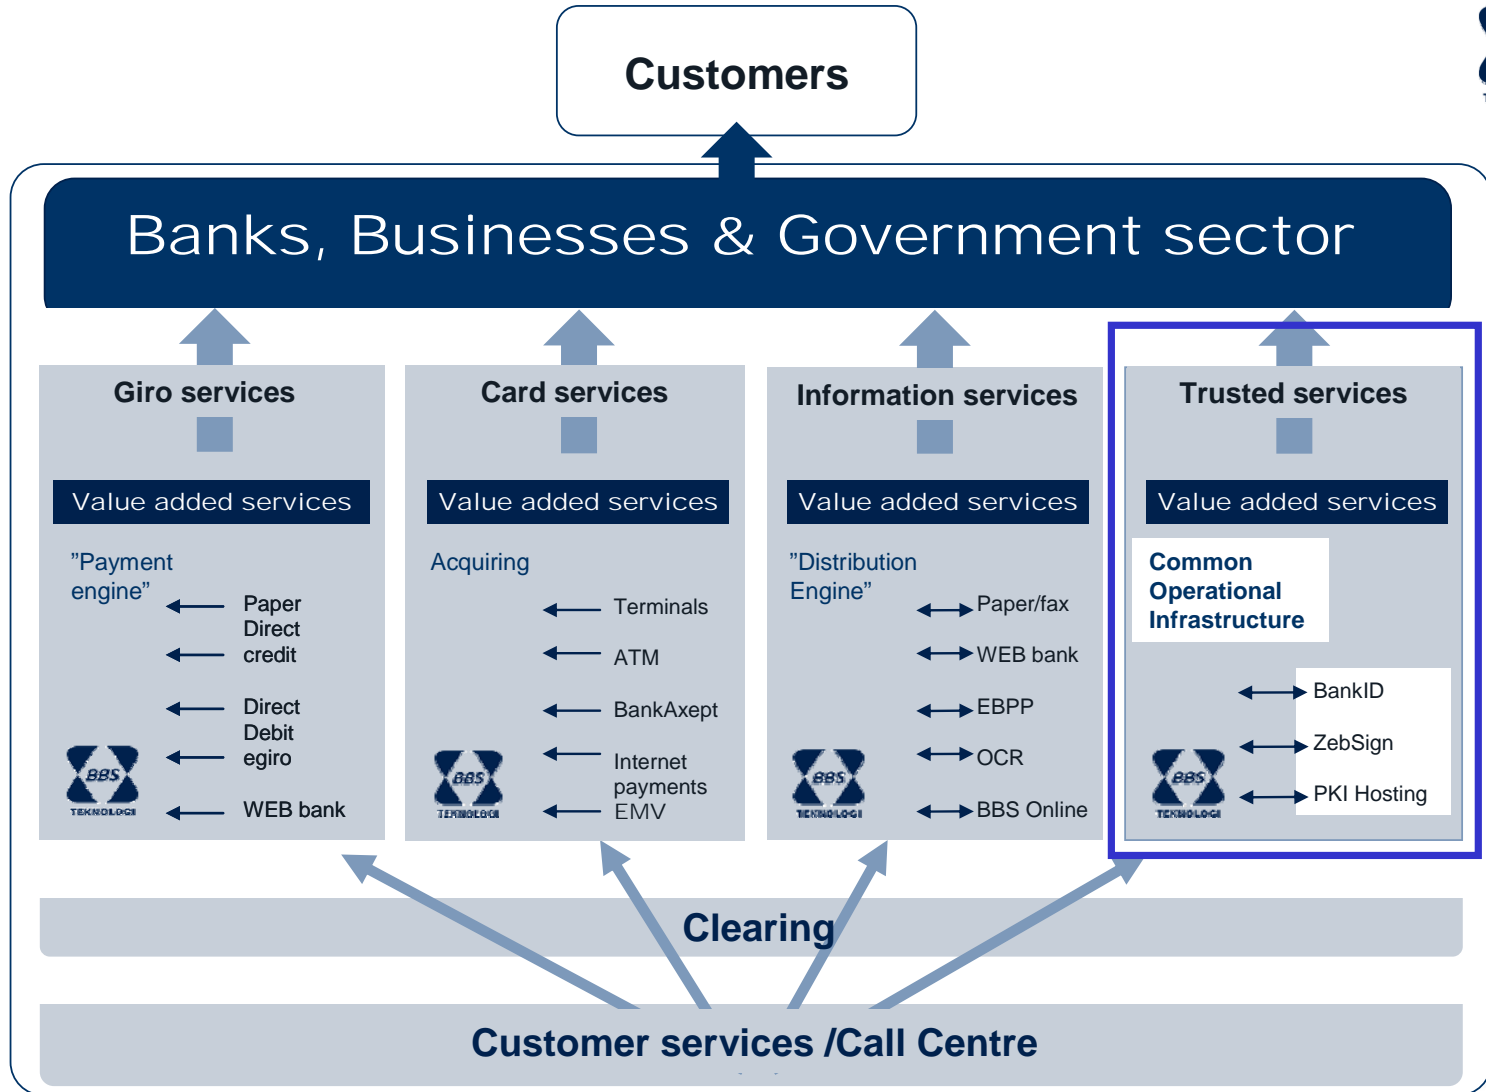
Customers

Banks, Businesses & Government sector

Giro services

Value added services

”Payment engine”

Paper Direct credit

Direct Debit egiro

WEB bank

BBS TEKNOLOGI

Card services

Value added services

Acquiring

Terminals

ATM

BankAxept

Internet payments EMV

BBS TEKNOLOGI

Information services

Value added services

”Distribution Engine”

Paper/fax

WEB bank

EBPP

OCR

BBS Online

BBS TEKNOLOGI

Trusted services

Value added services

Common Operational Infrastructure

BankID

ZebSign

PKI Hosting

BBS TEKNOLOGI

Clearing

Customer services /Call Centre